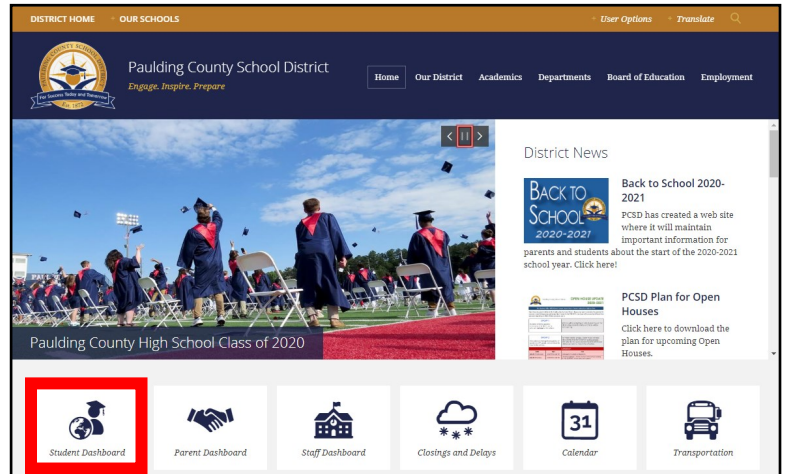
DISTRICT HOME • OUR SCHOOLS • User Options • Translate

Paulding County School District
Engage. Inspire. Prepare

PAULDING COUNTY SCHOOL DISTRICT
For Success Today and Tomorrow
Est. 1872

Home Our District Academics Departments Board of Education Employment

Paulding County High School Class of 2020

District News

BACK TO SCHOOL 2020-2021

Back to School 2020-2021
PCSD has created a web site where it will maintain important information for parents and students about the start of the 2020-2021 school year. Click here!

PCSD Plan for Open Houses
Click here to download the plan for upcoming Open Houses.

31

Student Dashboard
Parent Dashboard
Staff Dashboard
Closings and Delays
Calendar
Transportation